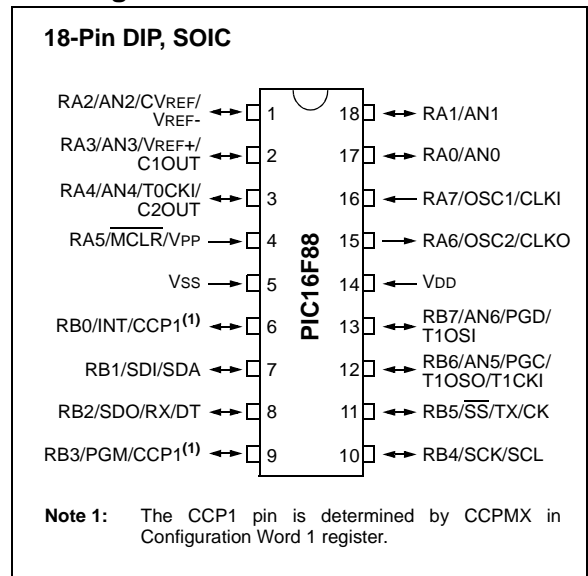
18-Pin DIP, SOIC

RA2/AN2/CVREF/ VREF- 1
RA3/AN3/VREF+/ C1OUT 2
RA4/AN4/T0CKI/ C2OUT 3
RA5/$\overline{MCLR}$/VPP 4
VSS 5
RB0/INT/CCP1$^{(1)}$ 6
RB1/SDI/SDA 7
RB2/SDO/RX/DT 8
RB3/PGM/CCP1$^{(1)}$ 9

PIC16F88

18 RA1/AN1
17 RA0/AN0
16 RA7/OSC1/CLKI
15 RA6/OSC2/CLKO
14 VDD
13 RB7/AN6/PGD/ T1OSI
12 RB6/AN5/PGC/ T1OSO/T1CKI
11 RB5/$\overline{SS}$/TX/CK
10 RB4/SCK/SCL

Note 1: The CCP1 pin is determined by CCPMX in Configuration Word 1 register.